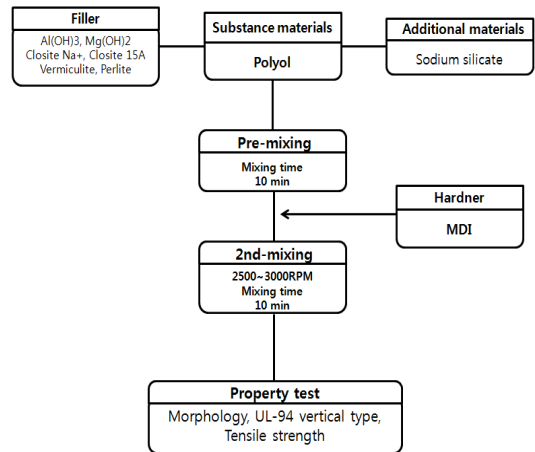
Filler
Al(OH)3, Mg(OH)2
Closite Na+, Closite 15A
Vermiculite, Perlite

Substance materials
Polyol

Additional materials
Sodium silicate

Pre-mixing
Mixing time
10 min

Hardner
MDI

2nd-mixing
2500~3000RPM
Mixing time
10 min

Property test
Morphology, UL-94 vertical type,
Tensile strength